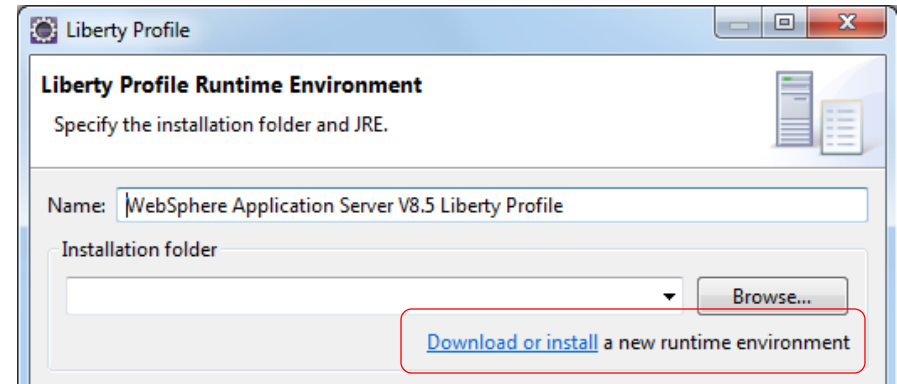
Liberty Profile

Liberty Profile Runtime Environment

Specify the installation folder and JRE.

Name: WebSphere Application Server V8.5 Liberty Profile

Installation folder

Browse...

Download or install a new runtime environment